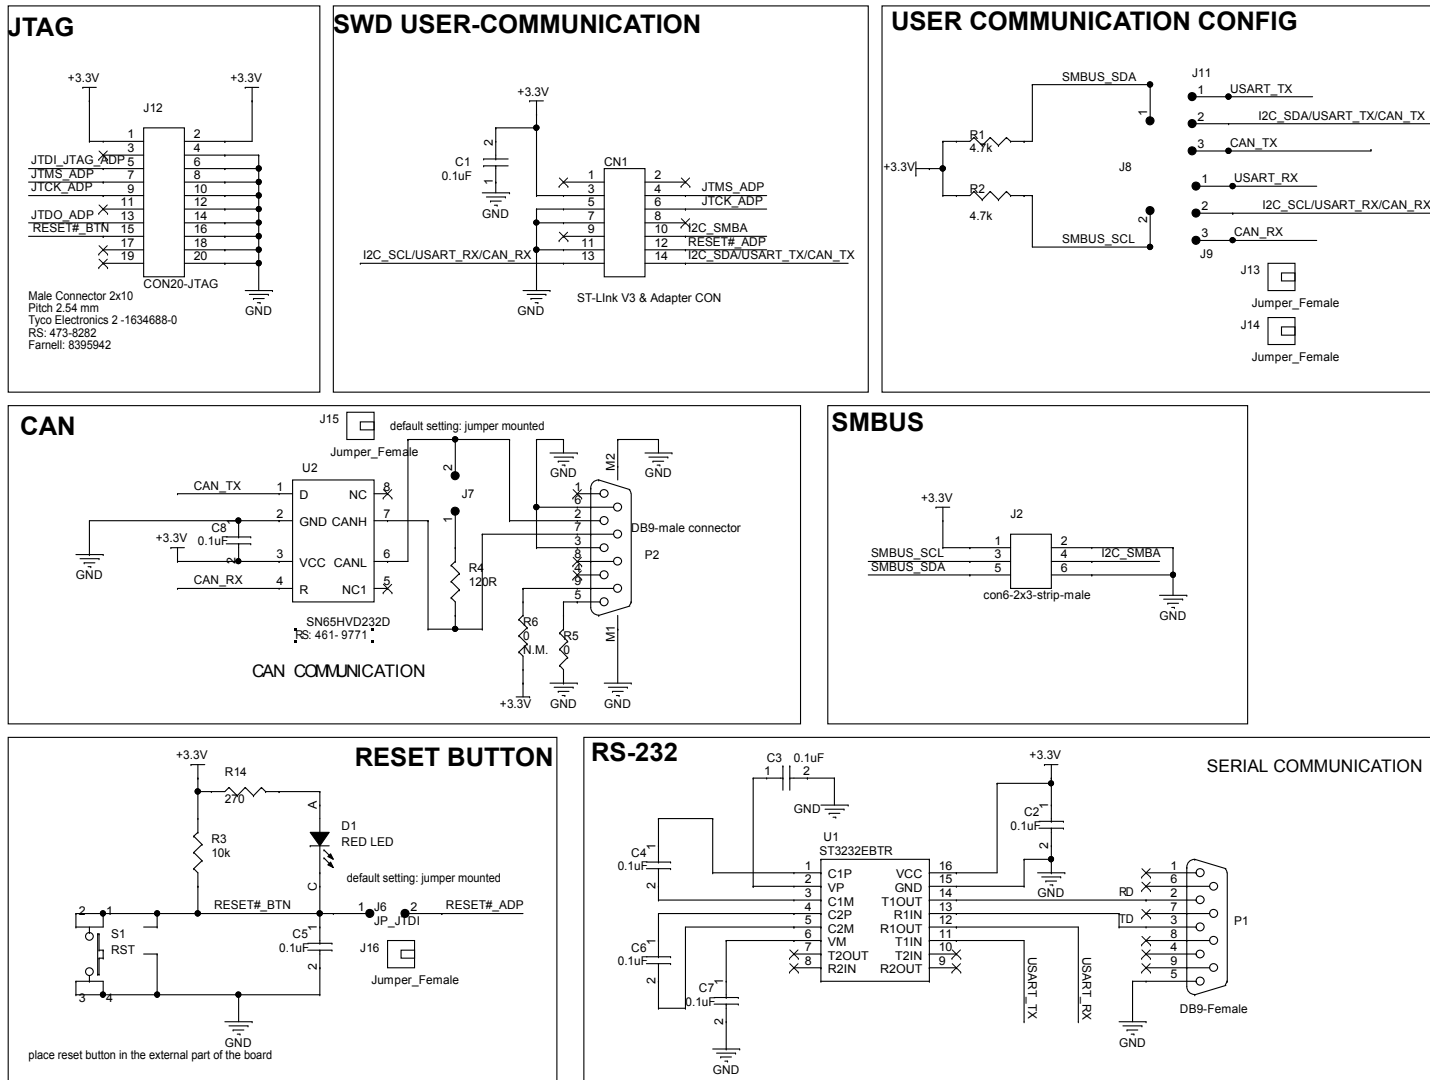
JTAG

+3.3V +3.3V
J12
1 2
3 4
JTDI_JTAG_ADP 5 6
JTMS_ADP 7 8
JTCK_ADP 9 10
11 12
JTDO_ADP 13 14
RESET#_BTN 15 16
17 18
19 20
CON20-JTAG
GND

Male Connector 2x10
Pitch 2.54 mm
Tyco Electronics 2 -1634688-0
RS: 473-8282
Farnell: 8395942

SWD USER-COMMUNICATION

+3.3V
C1
0.1uF
2
1
GND
CN1
1 2
3 4 JTMS_ADP
5 6 JTCK_ADP
7 8
9 10 I2C_SMBA
11 12 RESET#_ADP
I2C_SCL/USART_RX/CAN_RX 13 14 I2C_SDA/USART_TX/CAN_TX
GND
ST-LInk V3 & Adapter CON

USER COMMUNICATION CONFIG

SMBUS_SDA
+3.3V
R1
4.7k
R2
4.7k
1
J8
2
SMBUS_SCL
J11
1 USART_TX
2 I2C_SDA/USART_TX/CAN_TX
3 CAN_TX
1 USART_RX
2 I2C_SCL/USART_RX/CAN_RX
3 CAN_RX
J9
J13
Jumper_Female
J14
Jumper_Female

CAN

J15
Jumper_Female
default setting: jumper mounted
U2
CAN_TX 1 D NC 8
2 GND CANH 7
+3.3V C8 0.1uF
3 VCC CANL 6
CAN_RX 4 R NC1 5
GND
SN65HVD232D
RS: 461- 9771
CAN COMMUNICATION
2
J7
1
R4
120R
R6
N.M.
R5
0
GND GND
M2
1 6 2 7 3 8 4 9 5
DB9-male connector
P2
M1
+3.3V GND GND

SMBUS

+3.3V
J2
1 2
SMBUS_SCL 3 4 I2C_SMBA
SMBUS_SDA 5 6
con6-2x3-strip-male
GND

RESET BUTTON

+3.3V
R14
270
A
D1
RED LED
C
R3
10k
default setting: jumper mounted
RESET#_BTN
1 J6 2 RESET#_ADP
JP_JTDI
C5
0.1uF
2
S1
RST
2 1
3 4
J16
Jumper_Female
GND
place reset button in the external part of the board

RS-232

C3 0.1uF
1 2
GND
+3.3V
SERIAL COMMUNICATION
C2
0.1uF
2
C4
0.1uF
2
U1
ST3232EBTR
1 C1P VCC 16
2 VP GND 15
3 C1M T1OUT 14
4 C2P R1IN 13
5 C2M R1OUT 12
6 VM T1IN 11
7 T2OUT T2IN 10
8 R2IN R2OUT 9
C6
0.1uF
2
C7
0.1uF
2
GND
USART_TX
USART_RX
GND
RD
TD
1 6 2 7 3 8 4 9 5
P1
DB9-Female
GND